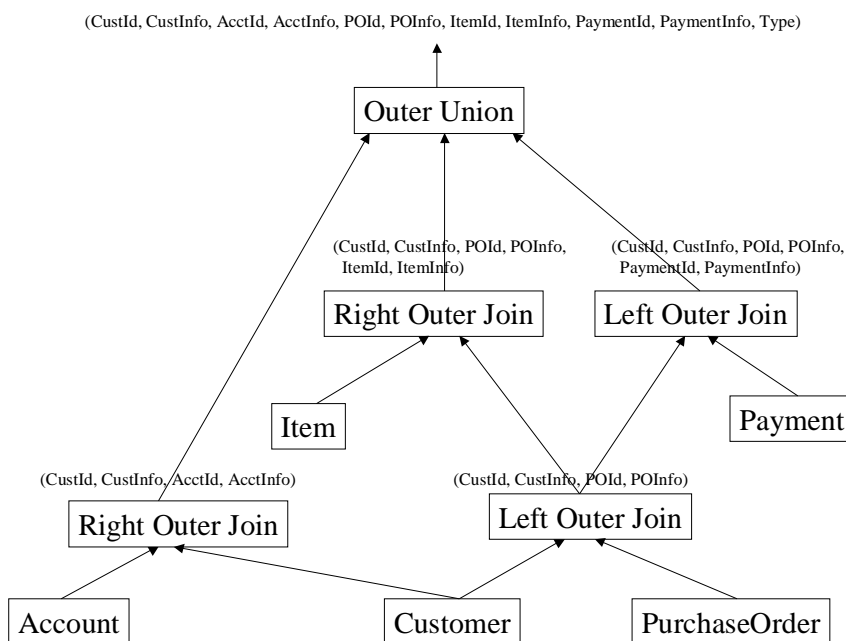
(CustId, CustInfo, AcctId, AcctInfo, POId, POInfo, ItemId, ItemInfo, PaymentId, PaymentInfo, Type)

Outer Union

(CustId, CustInfo, POId, POInfo, ItemId, ItemInfo)

(CustId, CustInfo, POId, POInfo, PaymentId, PaymentInfo)

Right Outer Join

Left Outer Join

Item

Payment

(CustId, CustInfo, AcctId, AcctInfo)

(CustId, CustInfo, POId, POInfo)

Right Outer Join

Left Outer Join

Account

Customer

PurchaseOrder